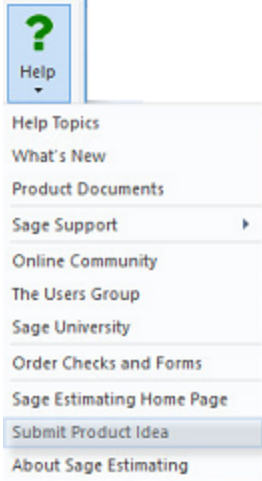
?
Help

Help Topics
What's New
Product Documents
Sage Support
Online Community
The Users Group
Sage University
Order Checks and Forms
Sage Estimating Home Page
Submit Product Idea
About Sage Estimating